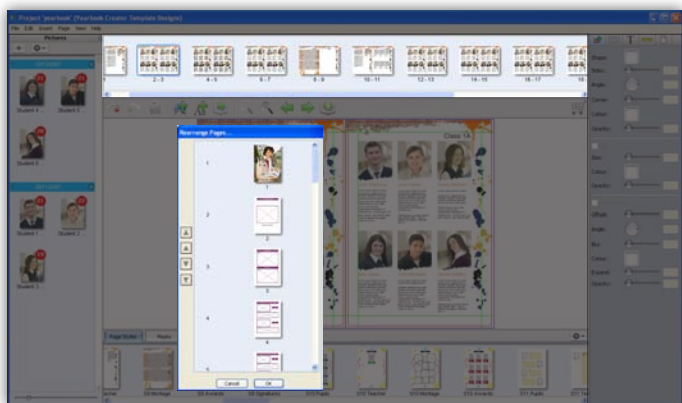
Project 'yearbook' (Yearbook Creator Template Designs)

File Edit Insert Page View Help

Pictures

Student 4 Student 5

Student 6

Student 1 Student 2

Student 3

2 - 3 4 - 5 6 - 7 8 - 9 10 - 11 12 - 13 14 - 15 16 - 17

Rearrange Pages...

1

2

3

4

5

Cancel OK

Class 1A

Page Styles Masks

Shape

Sides

Angle

Corner

Colour

Opacity

Size

Colour

Opacity

Offset

Angle

Blur

Colour

Expand

Opacity

D3 Montage D3 Awards D3 Signatures D3 Pupils D12 Teacher D12 Montage D12 Awards D11 Pupils